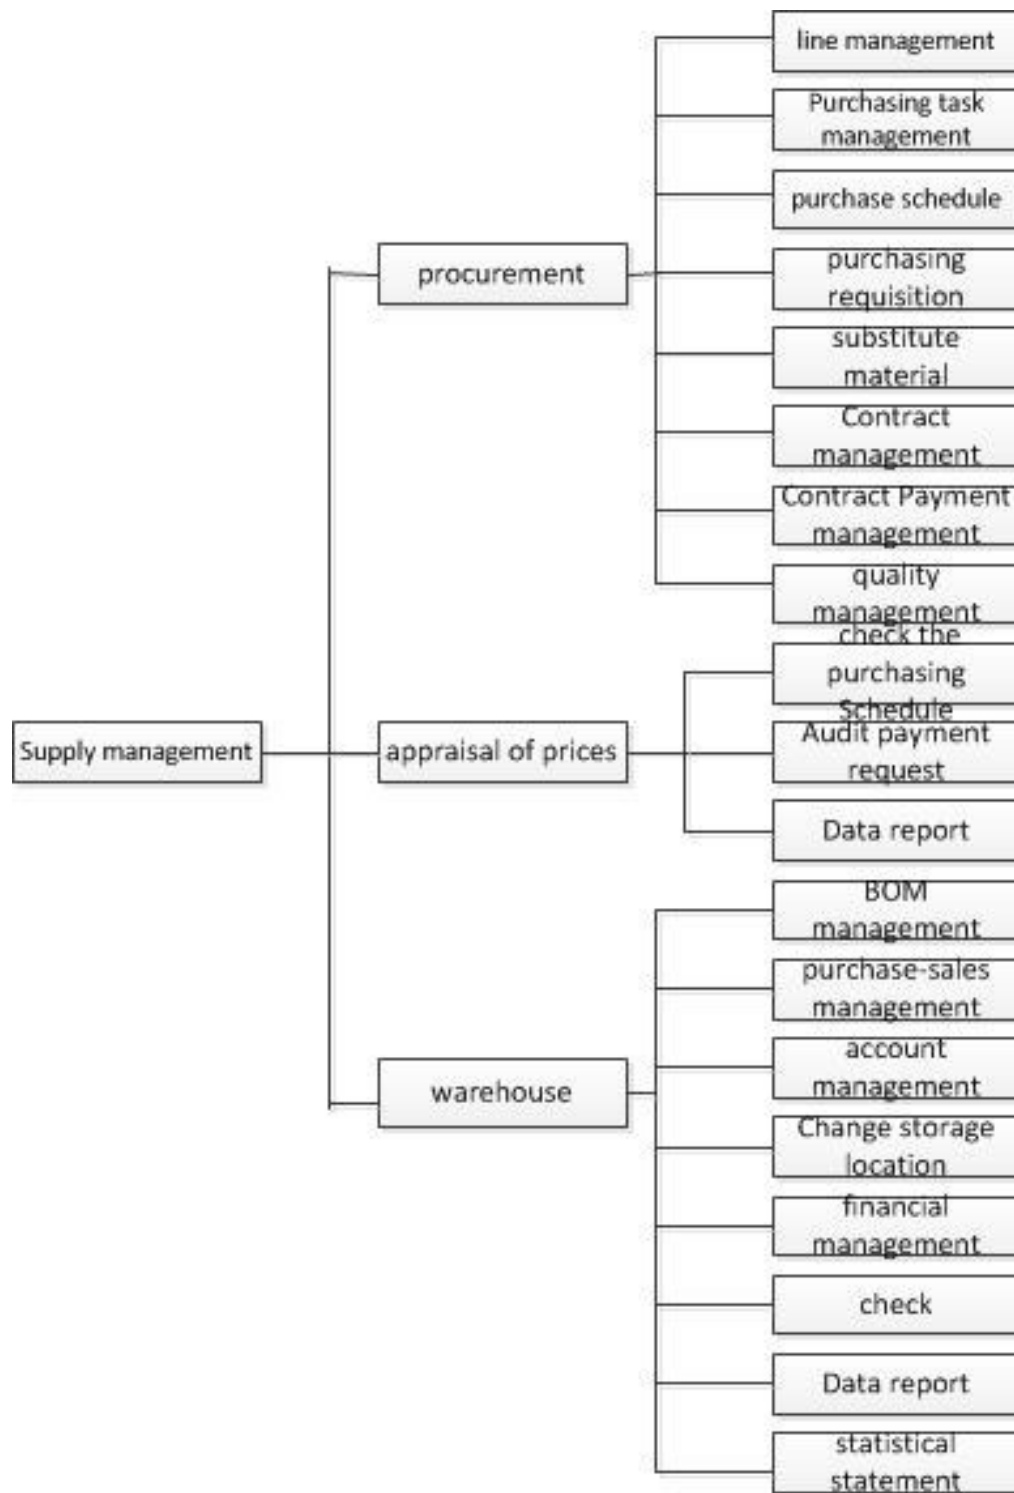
Supply management

procurement

line management

Purchasing task management

purchase schedule

purchasing requisition

substitute material

Contract management

Contract Payment management

quality management

appraisal of prices

check the purchasing Schedule

Audit payment request

Data report

warehouse

BOM management

purchase-sales management

account management

Change storage location

financial management

check

Data report

statistical statement